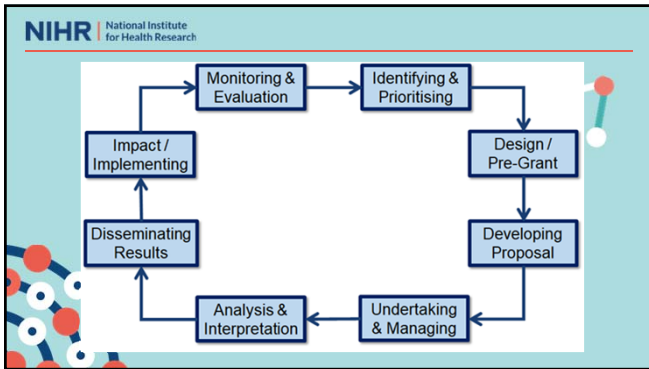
NIHR | National Institute for Health Research

Monitoring & Evaluation

Identifying & Prioritising

Design / Pre-Grant

Developing Proposal

Undertaking & Managing

Analysis & Interpretation

Disseminating Results

Impact / Implementing